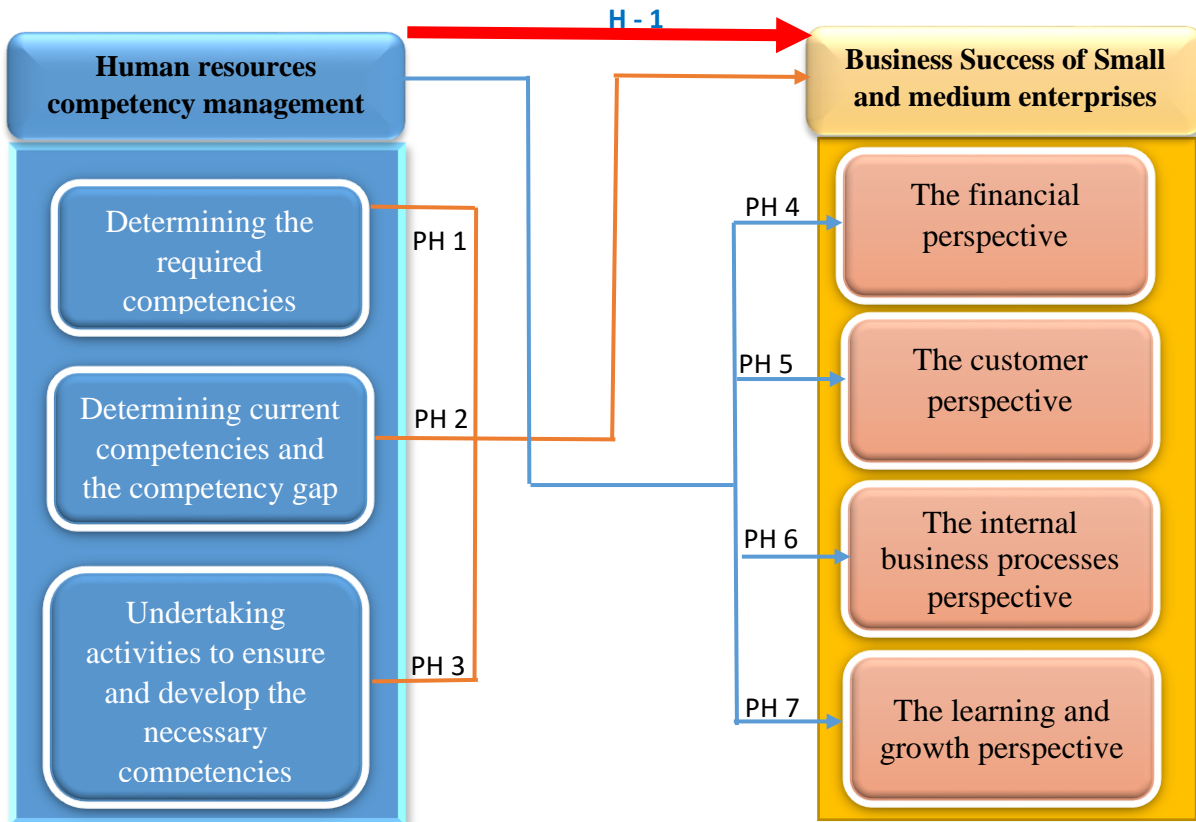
H - 1

Human resources competency management

Business Success of Small and medium enterprises

Determining the required competencies

PH 1

Determining current competencies and the competency gap

PH 2

Undertaking activities to ensure and develop the necessary competencies

PH 3

PH 4

The financial perspective

PH 5

The customer perspective

PH 6

The internal business processes perspective

PH 7

The learning and growth perspective